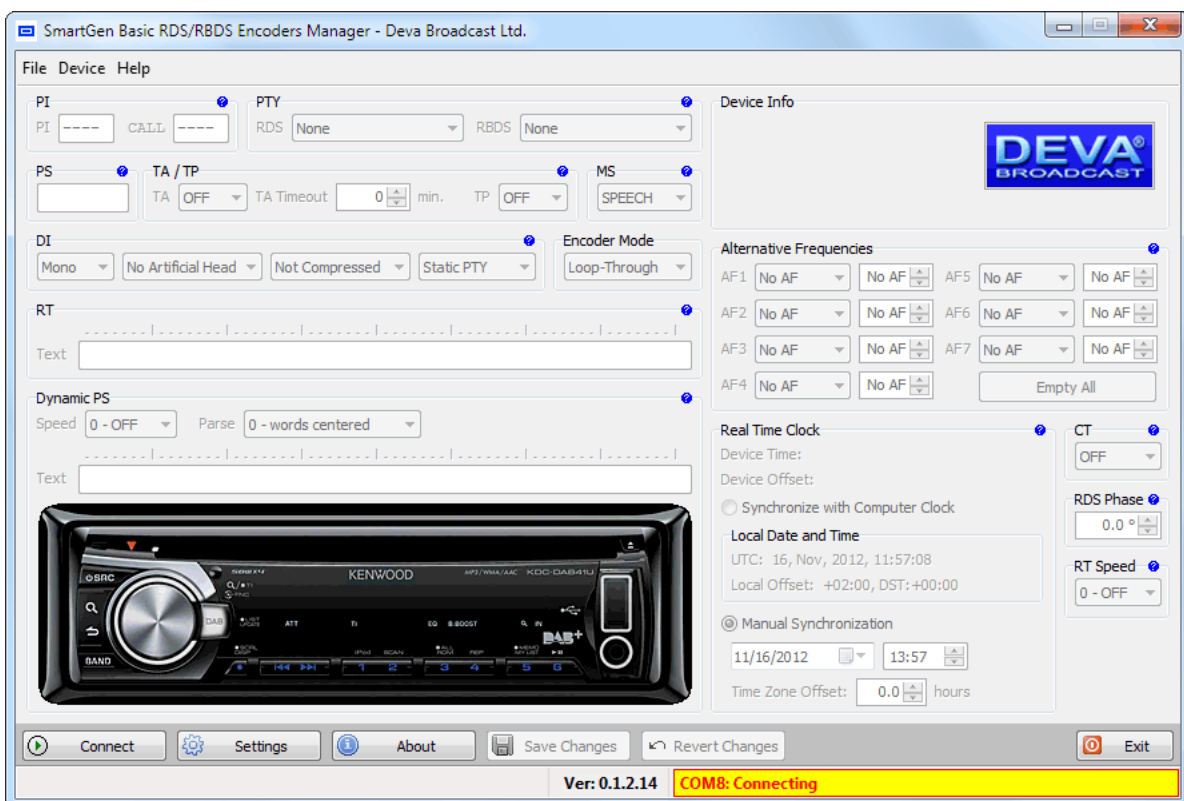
SmartGen Basic RDS/RBDS Encoders Manager - Deva Broadcast Ltd.

File Device Help

PI
PI ---- CALL ----

PTY
RDS None RBDS None

Device Info

DEVA BROADCAST

PS

TA / TP
TA OFF TA Timeout 0 min. TP OFF

MS
SPEECH

DI
Mono No Artificial Head Not Compressed Static PTY

Encoder Mode
Loop-Through

Alternative Frequencies
AF1 No AF No AF AF5 No AF No AF
AF2 No AF No AF AF6 No AF No AF
AF3 No AF No AF AF7 No AF No AF
AF4 No AF No AF Empty All

RT
Text

Dynamic PS
Speed 0 - OFF Parse 0 - words centered
Text

SRC
BAND
KENWOOD
MP3/WMA/AAC KDC-DAB41U
DAB
LIST UPDATE
ATT
TI
EQ B.BOOST
IN
DAB+
iPod SCAN
ALL RDM
REP
MEMO MY LIST
1 2 3 4 5 6

Real Time Clock
Device Time:
Device Offset:
Synchronize with Computer Clock
Local Date and Time
UTC: 16, Nov, 2012, 11:57:08
Local Offset: +02:00, DST:+00:00
Manual Synchronization
11/16/2012 13:57
Time Zone Offset: 0.0 hours

CT
OFF

RDS Phase
0.0 °

RT Speed
0 - OFF

Connect Settings About Save Changes Revert Changes Exit

Ver: 0.1.2.14 COM8: Connecting